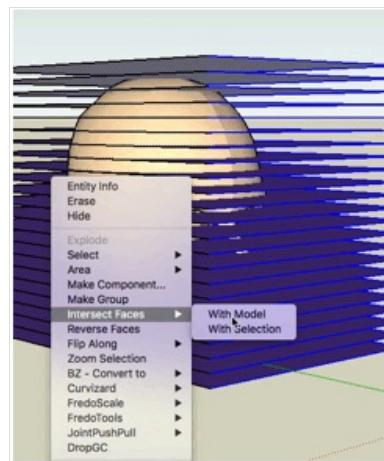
Entity Info
Erase
Hide

Explode
Select
Area
Make Component...
Make Group
Intersect Faces
Reverse Faces
Flip Along
Zoom Selection
BZ - Convert to
Curvizard
FredoScale
FredoTools
JointPushPull
DropGC

With Model
With Selection